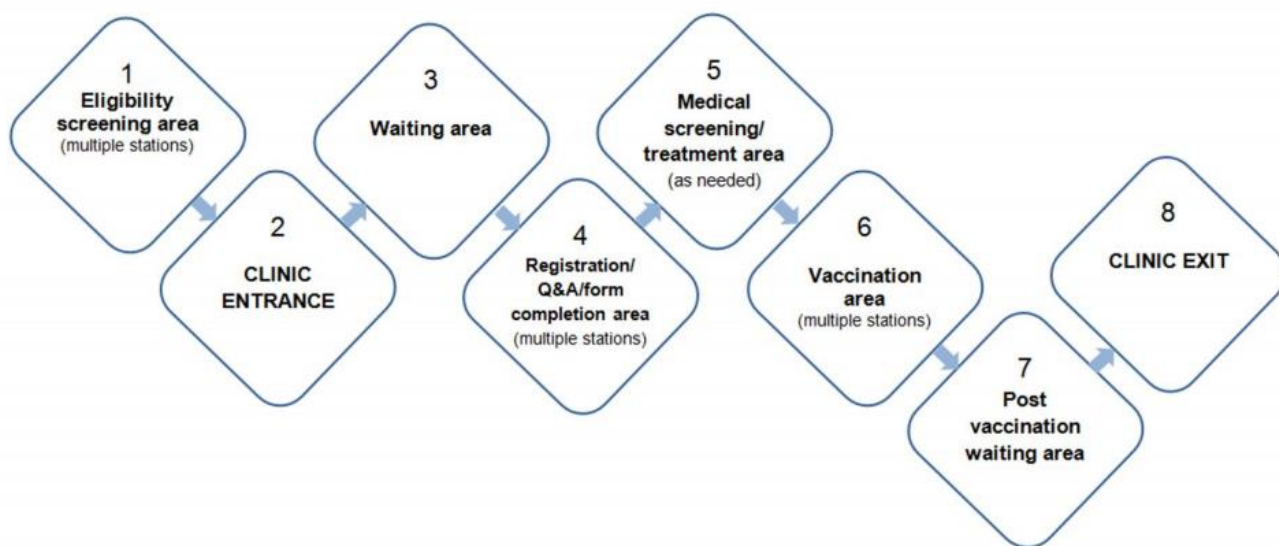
1
Eligibility screening area
(multiple stations)

2
CLINIC ENTRANCE

3
Waiting area

4
Registration/ Q&A/form completion area
(multiple stations)

5
Medical screening/ treatment area
(as needed)

6
Vaccination area
(multiple stations)

7
Post vaccination waiting area

8
CLINIC EXIT